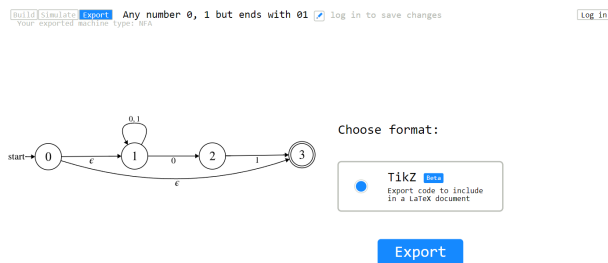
Build Simulate Export Any number 0, 1 but ends with 01 log in to save changes Log in
Your exported machine type: NFA

0, 1
start 0 1 2 3
$\epsilon$ 0 1
$\epsilon$

Choose format:

TikZ Beta
Export code to include in a LaTeX document

Export